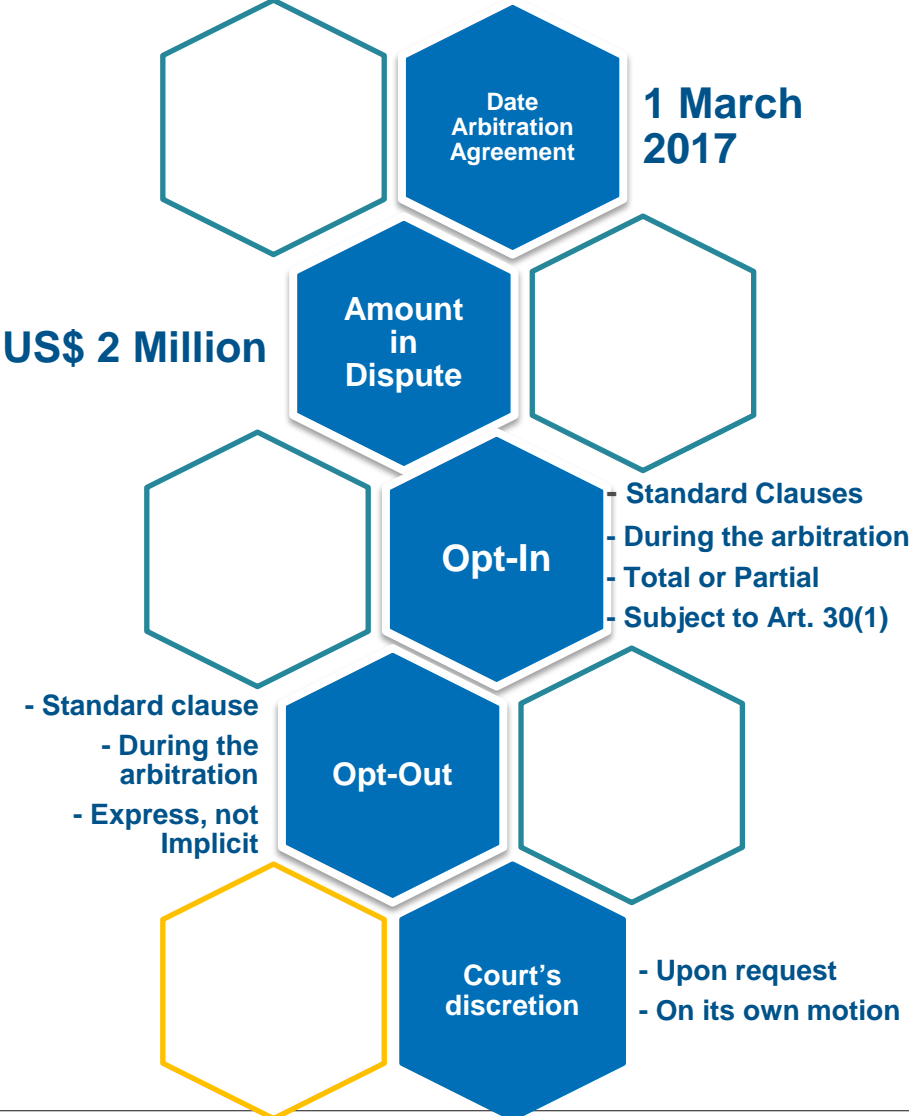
Date Arbitration Agreement

1 March 2017

US$ 2 Million

Amount in Dispute

Opt-In

- Standard Clauses
- During the arbitration
- Total or Partial
- Subject to Art. 30(1)

- Standard clause
- During the arbitration
- Express, not Implicit

Opt-Out

Court's discretion

- Upon request
- On its own motion